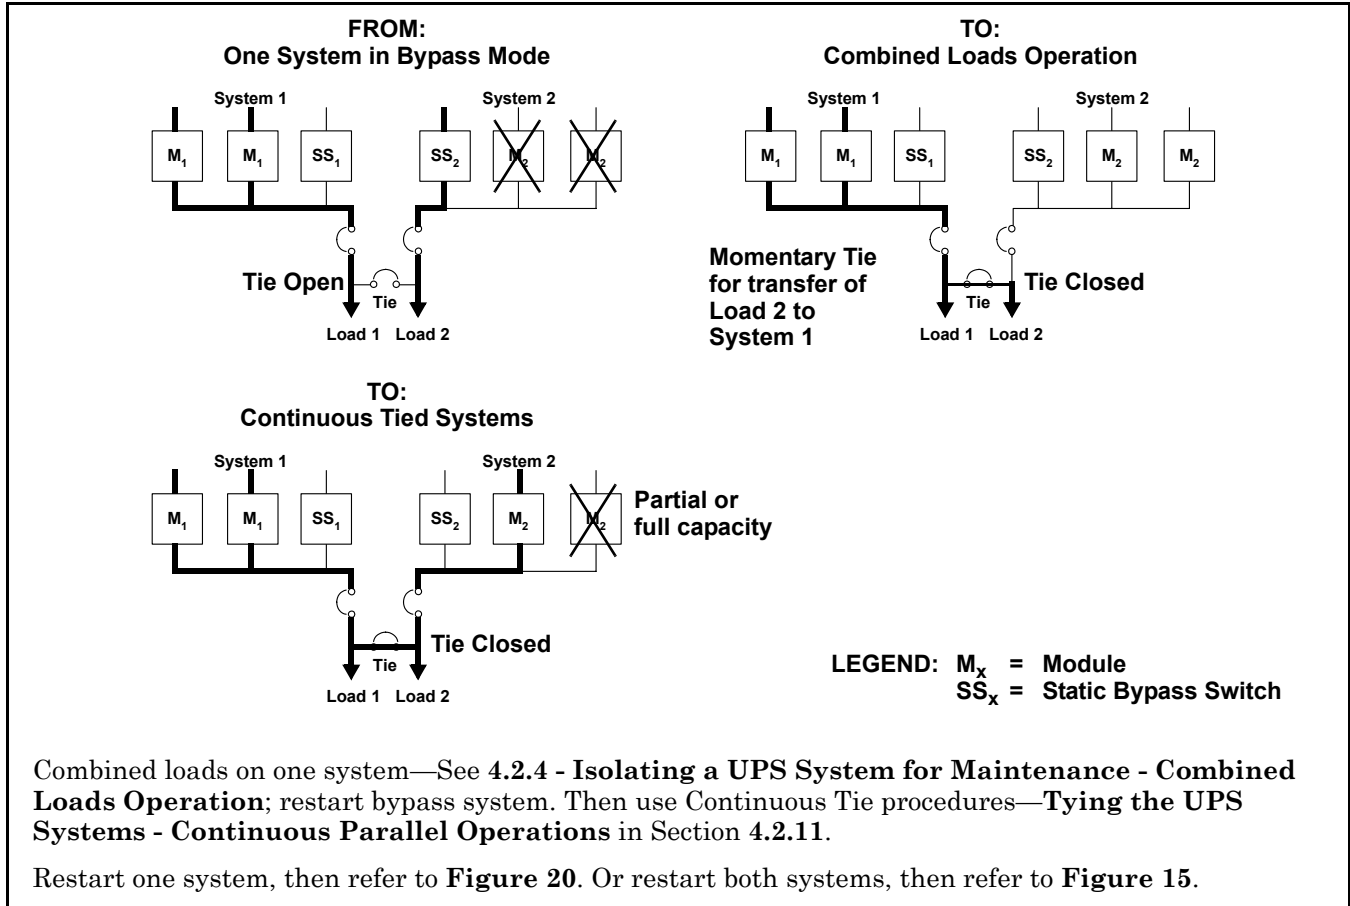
FROM:
One System in Bypass Mode

System 1

System 2

$M_1$ $M_1$ $SS_1$ $SS_2$ $M_2$ $M_2$

Tie Open

Tie

Load 1 Load 2

TO:
Combined Loads Operation

System 1

System 2

$M_1$ $M_1$ $SS_1$ $SS_2$ $M_2$ $M_2$

Momentary Tie for transfer of Load 2 to System 1

Tie

Tie Closed

Load 1 Load 2

TO:
Continuous Tied Systems

System 1

System 2

$M_1$ $M_1$ $SS_1$ $SS_2$ $M_2$ $M_2$

Partial or full capacity

Tie

Tie Closed

Load 1 Load 2

LEGEND: $M_x$ = Module
$SS_x$ = Static Bypass Switch

Combined loads on one system—See **4.2.4 - Isolating a UPS System for Maintenance - Combined Loads Operation**; restart bypass system. Then use Continuous Tie procedures—**Tying the UPS Systems - Continuous Parallel Operations** in Section **4.2.11**.

Restart one system, then refer to **Figure 20**. Or restart both systems, then refer to **Figure 15**.